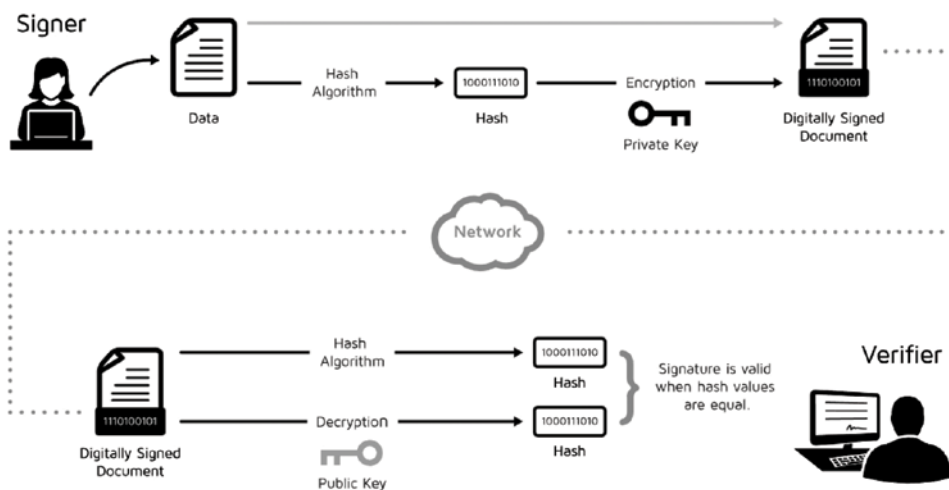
Signer

Data

Hash Algorithm

1000111010

Hash

Encryption

Private Key

1110100101

Digitally Signed Document

Network

1110100101

Digitally Signed Document

Hash Algorithm

1000111010

Hash

Decryption

Public Key

1000111010

Hash

Signature is valid when hash values are equal.

Verifier